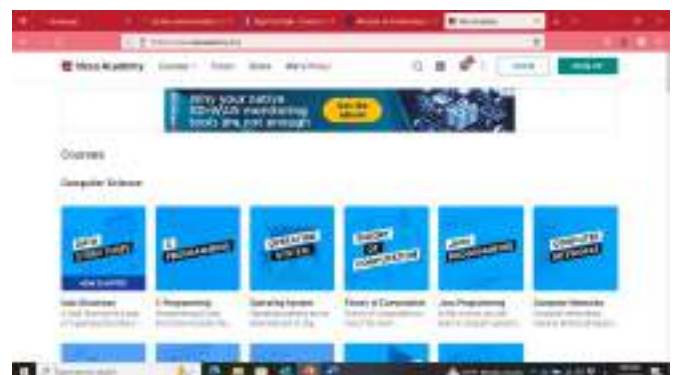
Neso Academy Courses Forum Notes What's New?

Why your native SD-WAN monitoring tools are just not enough

Courses

Computer Science

Data Structures

C Programming

Operating System

Theory of Computation

Java Programming

Computer Networks

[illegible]